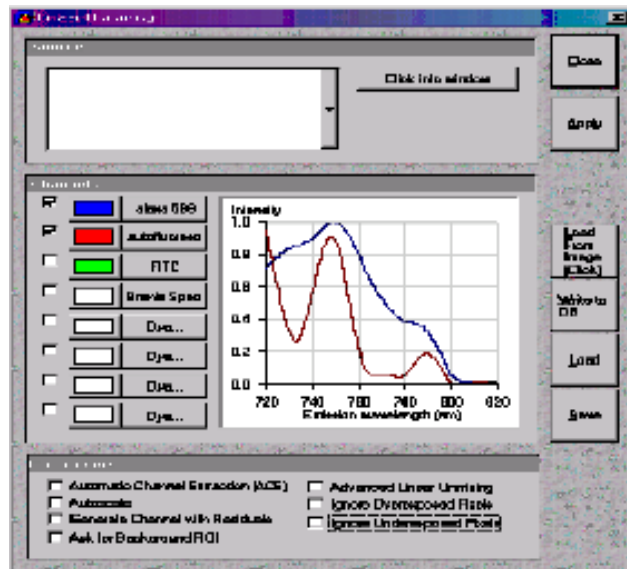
Linear Unmixing

Source

Click into window

Close

Apply

Channels

alexa 568

autofluores

FITC

Browse Spec

Dye...

Dye...

Dye...

Dye...

Intensity

1.0

0.8

0.6

0.4

0.2

0.0

720

740

760

780

800

820

Emission wavelength (nm)

Load from Image (Click)

Write to DB

Load

Save

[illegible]

Automatic Channel Extraction (ACE)

Autoscale

Generate Channel with Residuals

Ask for Background ROI

Advanced Linear Unmixing

Ignore Overexposed Pixels

Ignore Underexposed Pixels